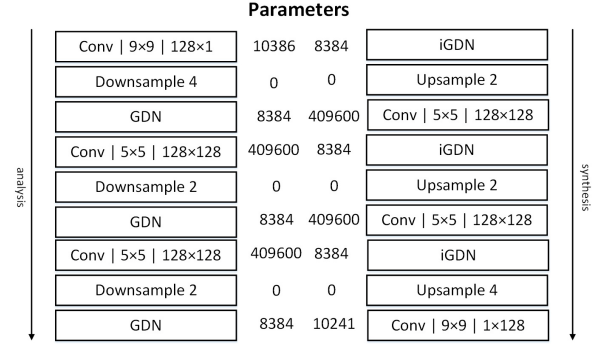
Parameters

analysis

| Conv \| 9×9 \| 128×1 | 10386 | 8384 | iGDN |
|---|---|---|---|
| Downsample 4 | 0 | 0 | Upsample 2 |
| GDN | 8384 | 409600 | Conv \| 5×5 \| 128×128 |
| Conv \| 5×5 \| 128×128 | 409600 | 8384 | iGDN |
| Downsample 2 | 0 | 0 | Upsample 2 |
| GDN | 8384 | 409600 | Conv \| 5×5 \| 128×128 |
| Conv \| 5×5 \| 128×128 | 409600 | 8384 | iGDN |
| Downsample 2 | 0 | 0 | Upsample 4 |
| GDN | 8384 | 10241 | Conv \| 9×9 \| 1×128 |

synthesis